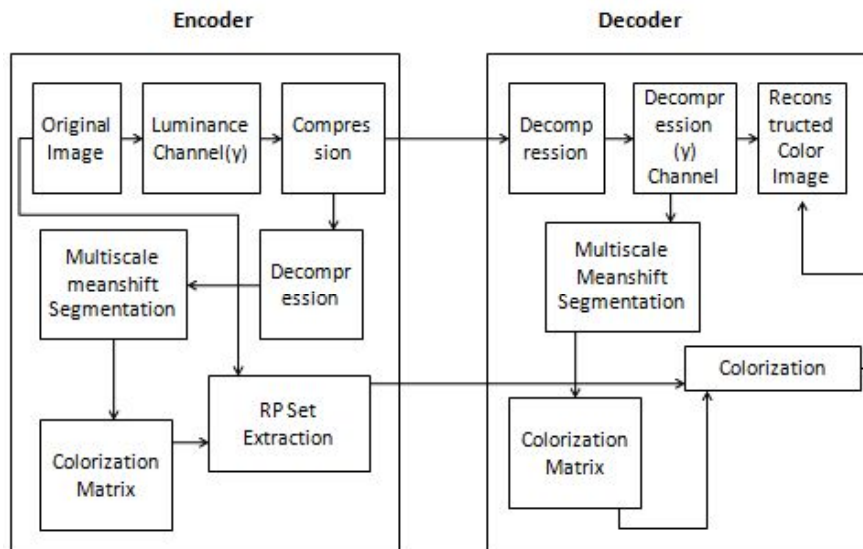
Encoder

Decoder

Original Image

Luminance Channel(γ)

Compres sion

Decompr ession

Multiscale meanshift Segmentation

RP Set Extraction

Colorization Matrix

Decomp ression

Decompr ession (γ) Channel

Recons tructed Color Image

Multiscale Meanshift Segmentation

Colorization

Colorization Matrix